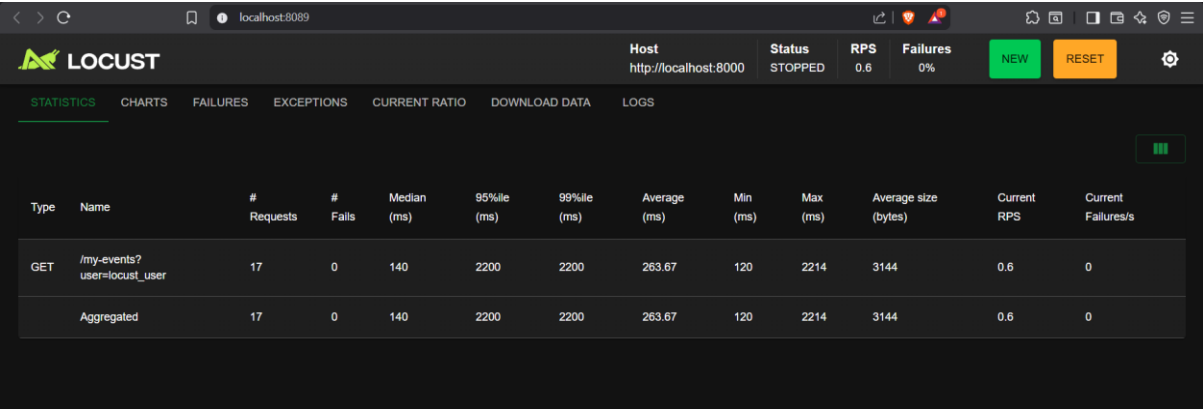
localhost:8089

LOCUST

Host
http://localhost:8000

Status
STOPPED

RPS
0.6

Failures
0%

NEW

RESET

STATISTICS CHARTS FAILURES EXCEPTIONS CURRENT RATIO DOWNLOAD DATA LOGS

| Type | Name | # Requests | # Fails | Median (ms) | 95%ile (ms) | 99%ile (ms) | Average (ms) | Min (ms) | Max (ms) | Average size (bytes) | Current RPS | Current Failures/s |
|---|---|---|---|---|---|---|---|---|---|---|---|---|
| GET | /my-events?user=locust_user | 17 | 0 | 140 | 2200 | 2200 | 263.67 | 120 | 2214 | 3144 | 0.6 | 0 |
| | Aggregated | 17 | 0 | 140 | 2200 | 2200 | 263.67 | 120 | 2214 | 3144 | 0.6 | 0 |